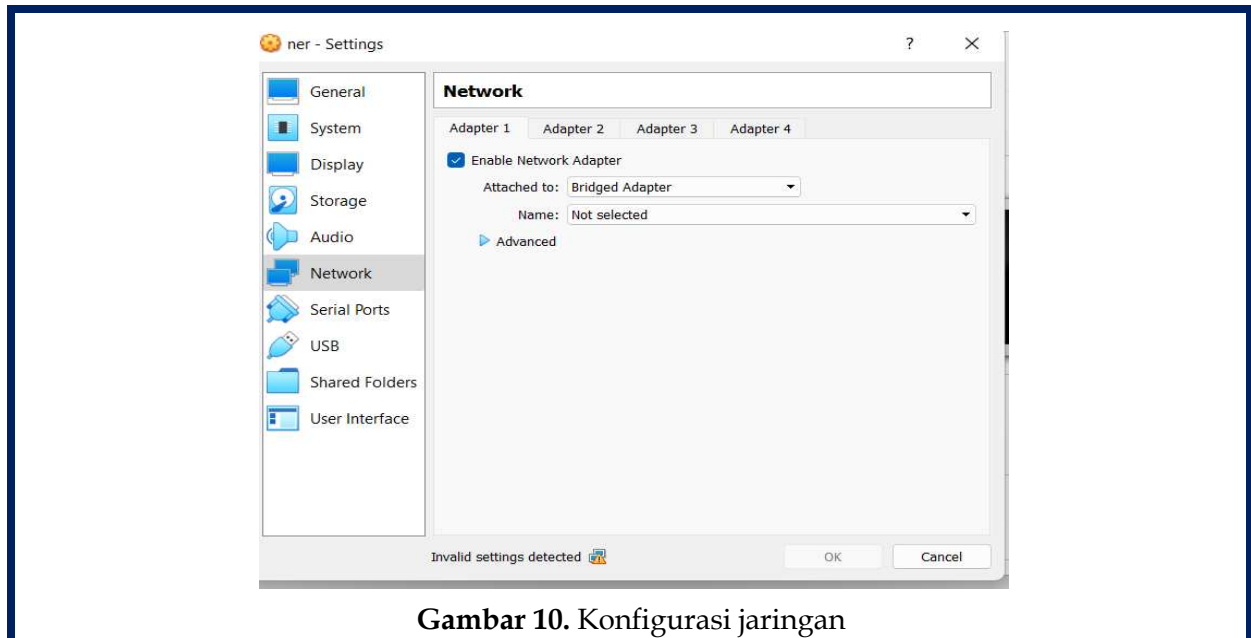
ner - Settings

?

×

General

System

Display

Storage

Audio

Network

Serial Ports

USB

Shared Folders

User Interface

Network

Adapter 1

Adapter 2

Adapter 3

Adapter 4

Enable Network Adapter

Attached to: Bridged Adapter

Name: Not selected

Advanced

Invalid settings detected

OK

Cancel

**Gambar 10.** Konfigurasi jaringan